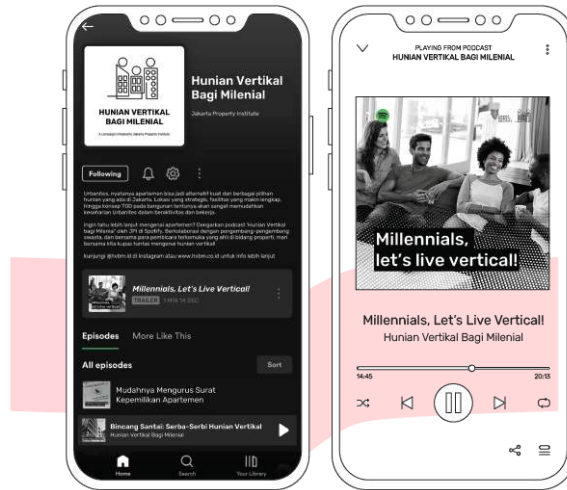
HUNIAN VERTIKAL BAGI MILENIAL

A campaign initiated by Jakarta Property Institute

Hunian Vertikal Bagi Milenial

Jakarta Property Institute

Following

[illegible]

Millennials, Let's Live Vertical!

TRAILER

Episodes More Like This

All episodes

Sort

Mudahnya Mengurus Surat Kepemilikan Apartemen

Bincang Santai: Serba-Serbi Hunian Vertikal

Hunian Vertikal Bagi Milenial

Home Search Your Library

PLAYING FROM PODCAST
HUNIAN VERTIKAL BAGI MILENIAL

Millennials, let's live vertical!

Millennials, Let's Live Vertical!

Hunian Vertikal Bagi Milenial

14:45

20:13